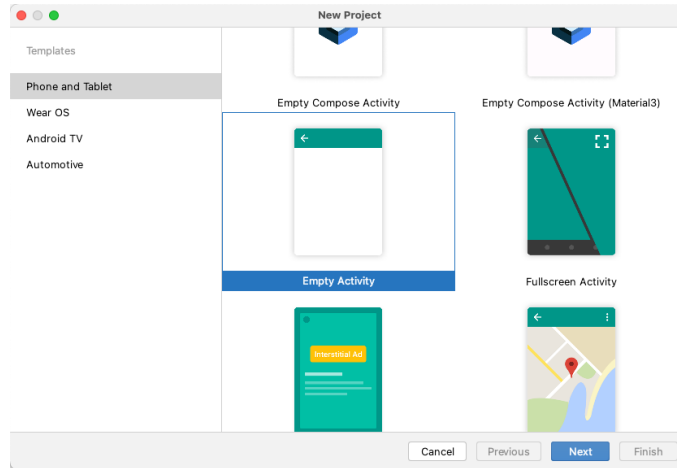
New Project

Templates

Phone and Tablet

Wear OS

Android TV

Automotive

Empty Compose Activity

Empty Compose Activity (Material3)

Empty Activity

Fullscreen Activity

Interstitial Ad

Cancel

Previous

Next

Finish